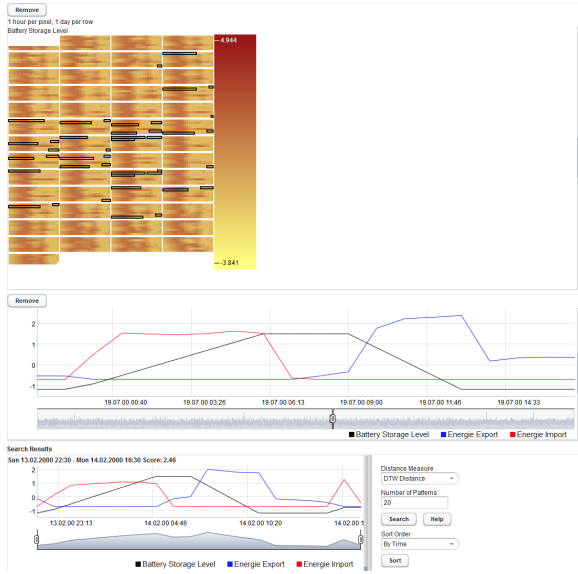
Remove

1 hour per pixel, 1 day per row

Battery Storage Level

4.944

-3.841

Remove

2

1

0

-1

19.07.00 00:40

19.07.00 03:26

19.07.00 06:13

19.07.00 09:00

19.07.00 11:46

19.07.00 14:33

■ Battery Storage Level ■ Energie Export ■ Energie Import

Search Results

Sun 13.02.2000 22:30 - Mon 14.02.2000 16:30 Score: 2.46

2

1

0

-1

13.02.00 23:13

14.02.00 04:46

14.02.00 10:20

14.02.00

■ Battery Storage Level ■ Energie Export ■ Energie Import

Distance Measure

DTW Distance

Number of Patterns

20

Search

Help

Sort Order

By Time

Sort